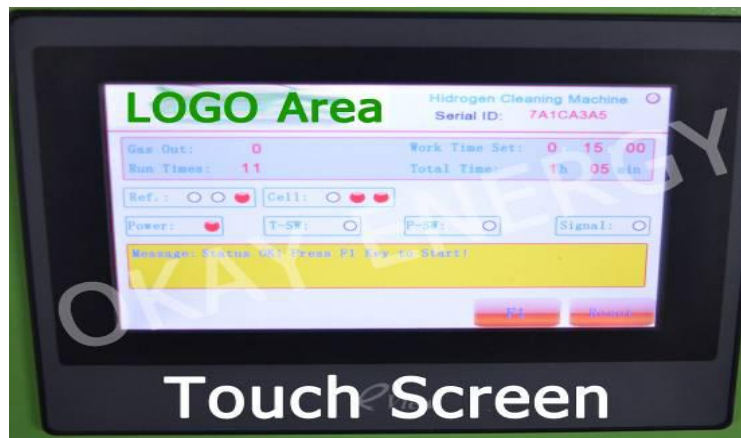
LOGO Area

Hydrogen Cleaning Machine

Serial ID: 7A1CA3A5

Gas Out: 0

Run Times: 11

Work Time Set: 0 15 00

Total Time: 1h 05 min

Ref.:

Cell:

Power:

T-SW:

P-SW:

Signal:

Message: Status OK! Press F1 Key to Start!

F1

Reset

OKAY ENERGY

Touch Screen